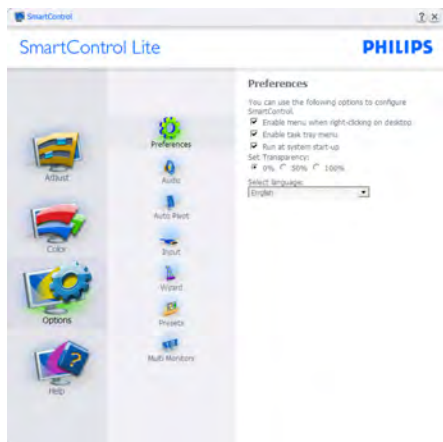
SmartControl

? X

SmartControl Lite

PHILIPS

Adjust

Color

Options

Help

Preferences

Audio

Auto Pivot

Input

Wizard

Presets

Multi Monitors

Preferences

You can use the following options to configure SmartControl.

Enable menu when right-clicking on desktop

Enable task tray menu

Run at system start-up

Set Transparency:

0% 50% 100%

Select language:

English